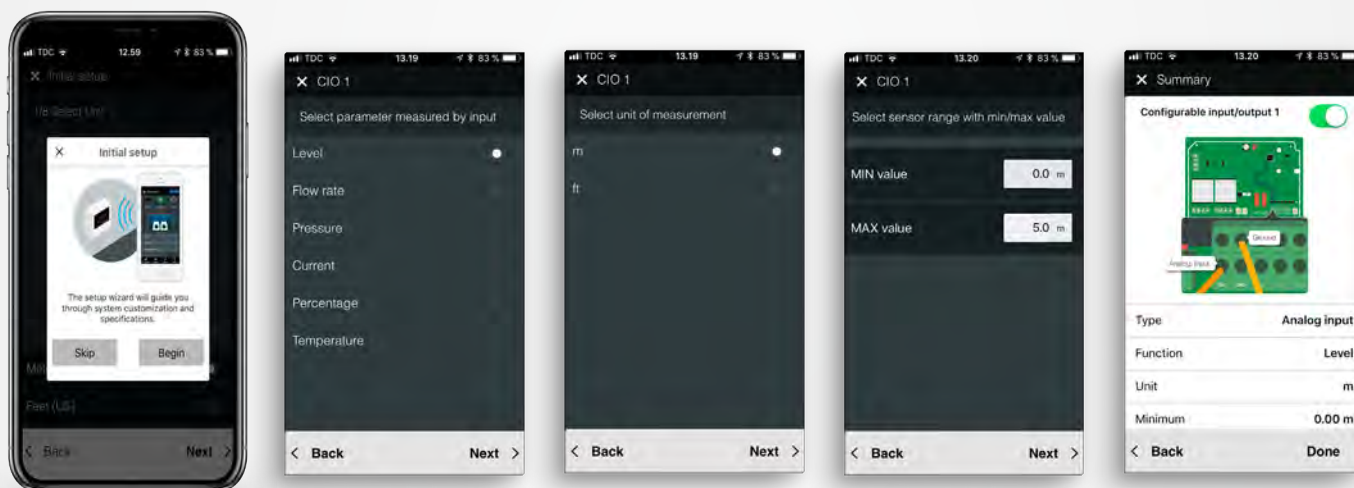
TDC 12.59 83 %

Initial setup

Select Unit

Initial setup

The setup wizard will guide you through system customization and specifications.

Skip

Begin

Feet (US)

Back

Next

TDC 13.19 83 %

CIO 1

Select parameter measured by input

Level

Flow rate

Pressure

Current

Percentage

Temperature

Back

Next

TDC 13.19 83 %

CIO 1

Select unit of measurement

m

ft

Back

Next

TDC 13.20 83 %

CIO 1

Select sensor range with min/max value

MIN value 0.0 m

MAX value 5.0 m

Back

Next

TDC 13.20 83 %

Summary

Configurable input/output 1

Ground

Analog input

| Type | Analog input |
|---|---|
| Function | Level |
| Unit | m |
| Minimum | 0.00 m |

Back

Done